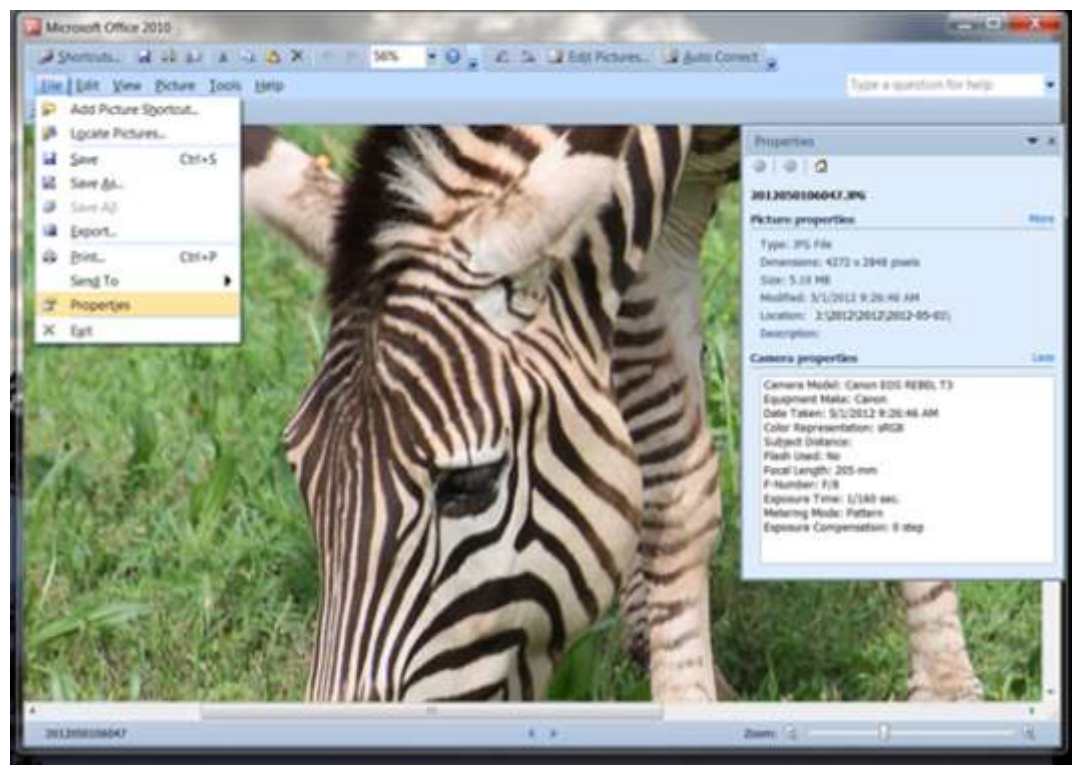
Microsoft Office 2010

Shortcuts... 56% Edit Pictures... Auto Correct

File Edit View Picture Tools Help

Type a question for help

Add Picture Shortcut...
Locate Pictures...
Save Ctrl+S
Save As...
Save All
Export...
Print... Ctrl+P
Send To
Properties
Exit

Properties

20120501060047.JPG

Picture properties More

Type: JPG File
Dimensions: 4272 x 2848 pixels
Size: 5.10 MB
Modified: 5/1/2012 9:26:46 AM
Location: J:\2012\2012\2012-05-01\
Description:

Camera properties Less

Camera Model: Canon EOS REBEL T3
Equipment Make: Canon
Date Taken: 5/1/2012 9:26:46 AM
Color Representation: sRGB
Subject Distance:
Flash Used: No
Focal Length: 205 mm
F-Number: F/8
Exposure Time: 1/160 sec.
Metering Mode: Pattern
Exposure Compensation: 0 step

20120501060047

Zoom: